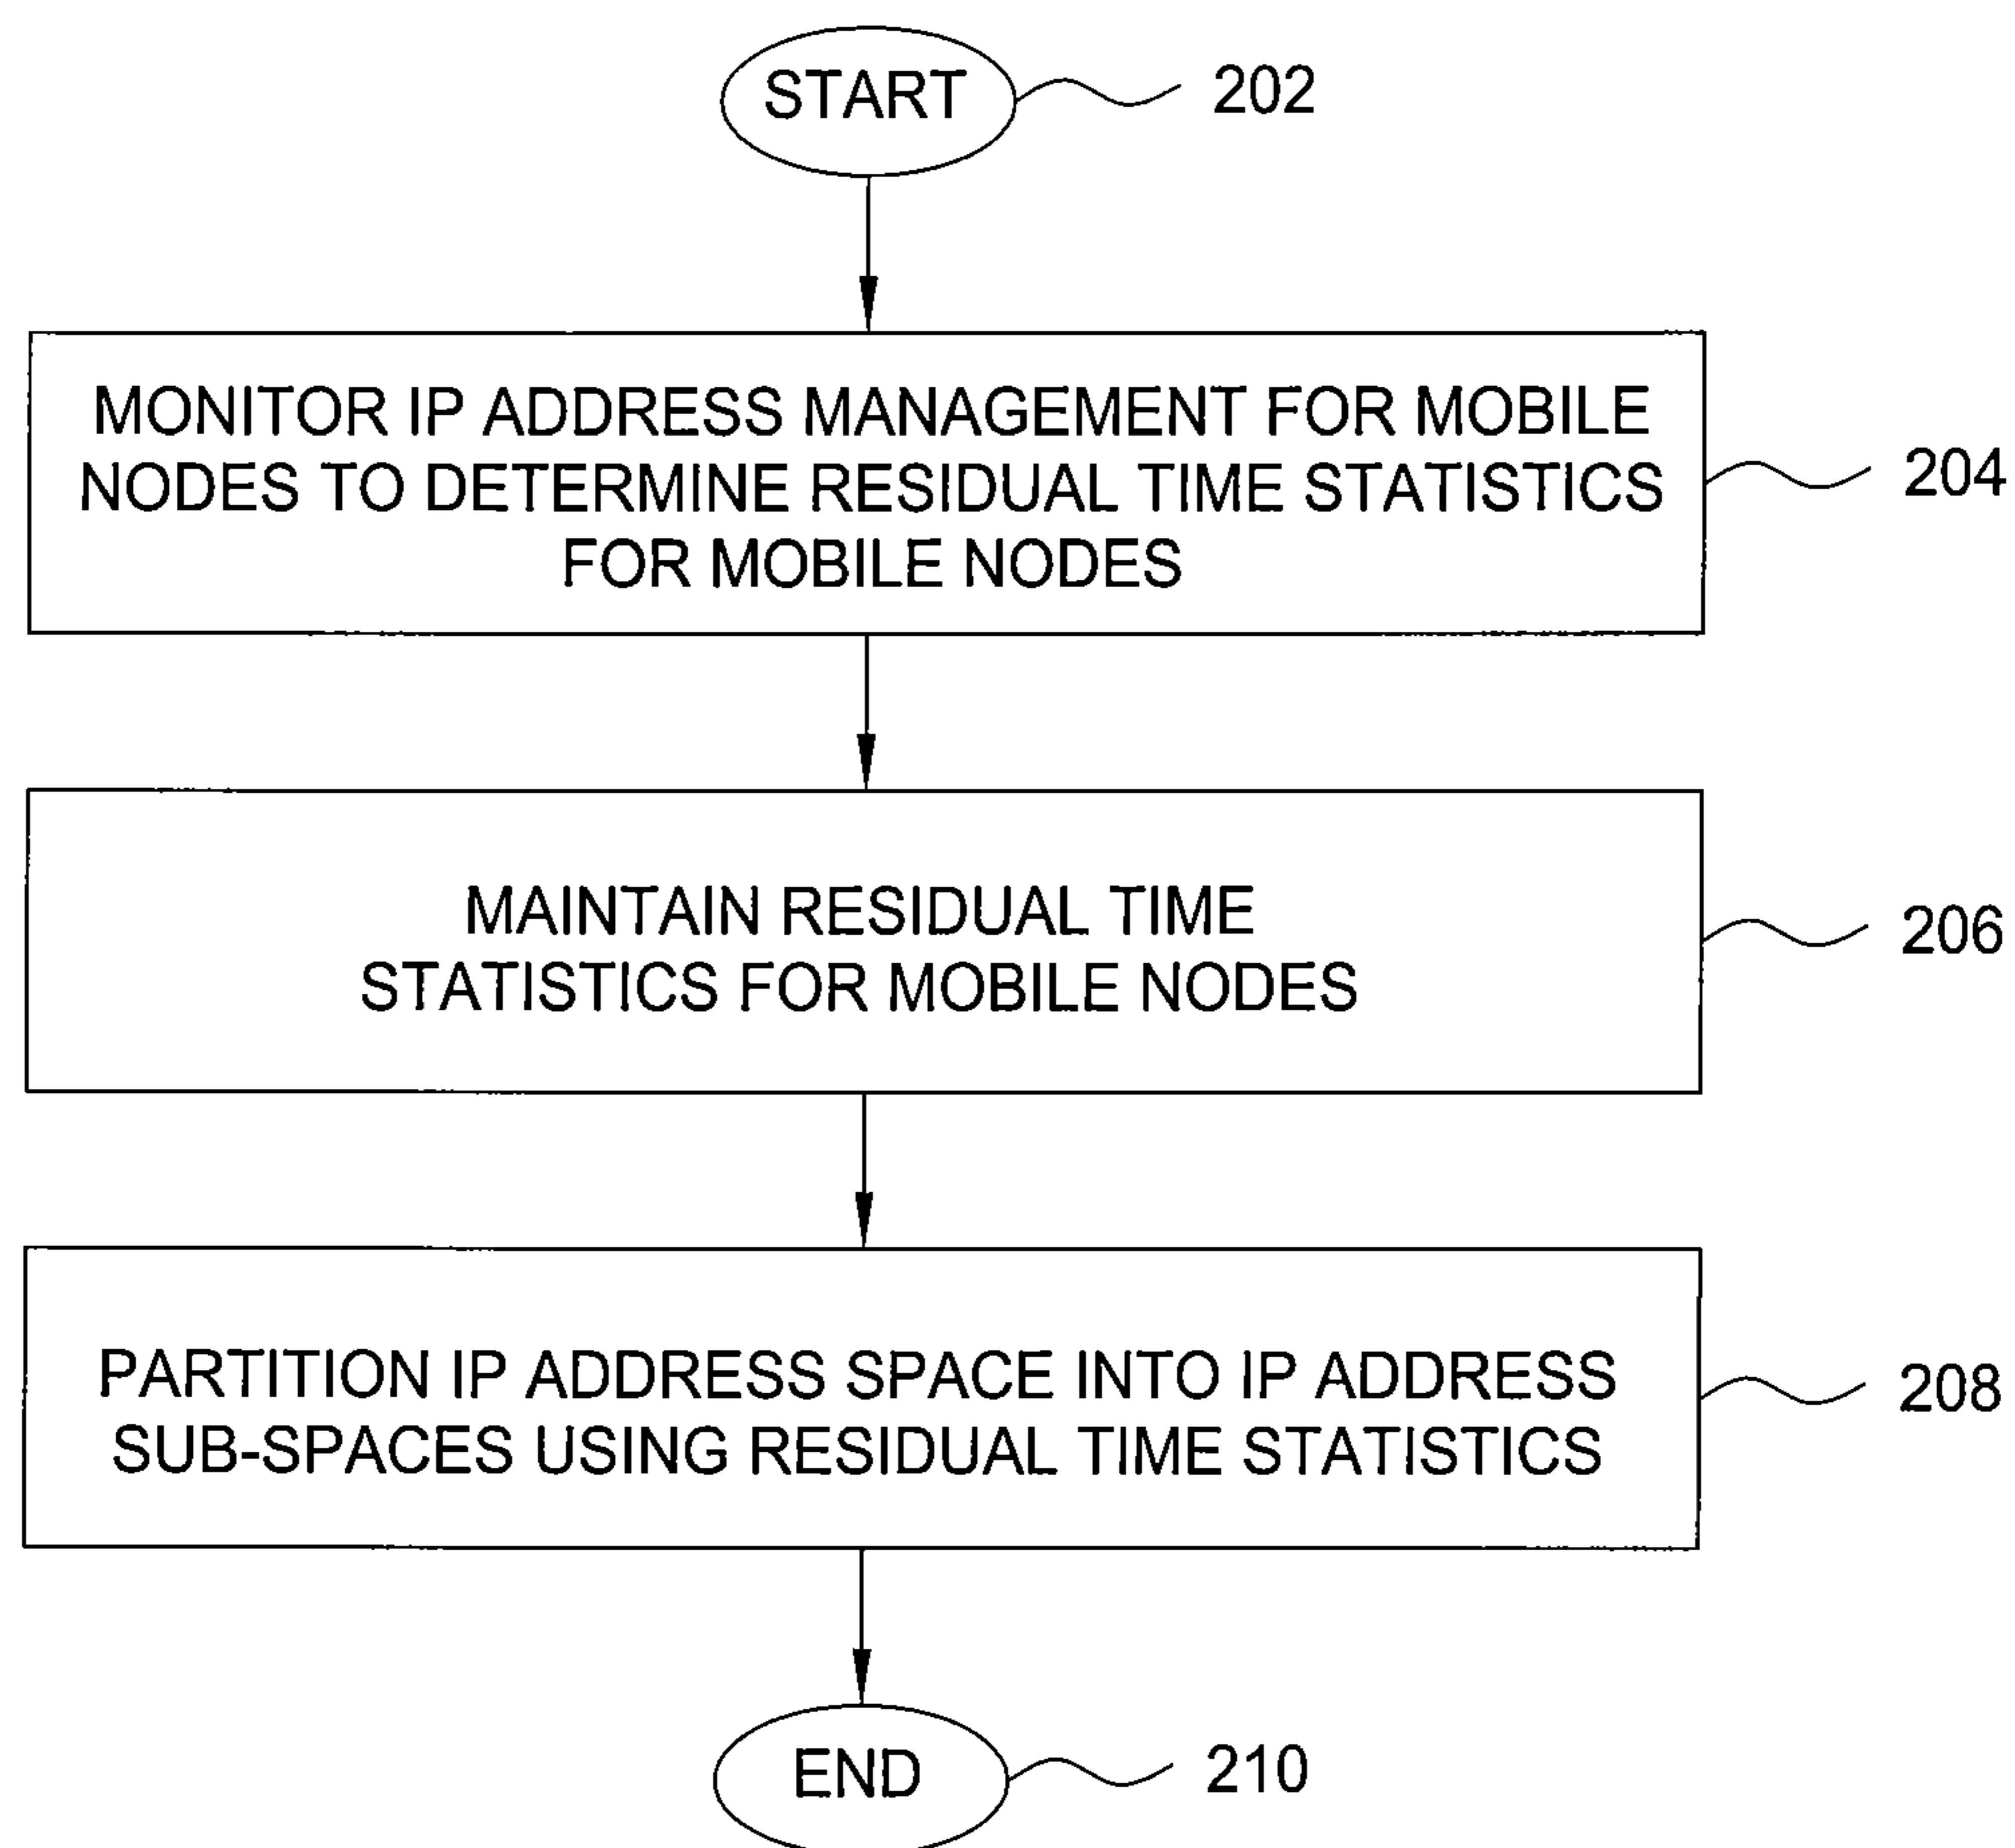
START

202

MONITOR IP ADDRESS MANAGEMENT FOR MOBILE NODES TO DETERMINE RESIDUAL TIME STATISTICS FOR MOBILE NODES

204

MAINTAIN RESIDUAL TIME STATISTICS FOR MOBILE NODES

206

PARTITION IP ADDRESS SPACE INTO IP ADDRESS SUB-SPACES USING RESIDUAL TIME STATISTICS

208

END

210